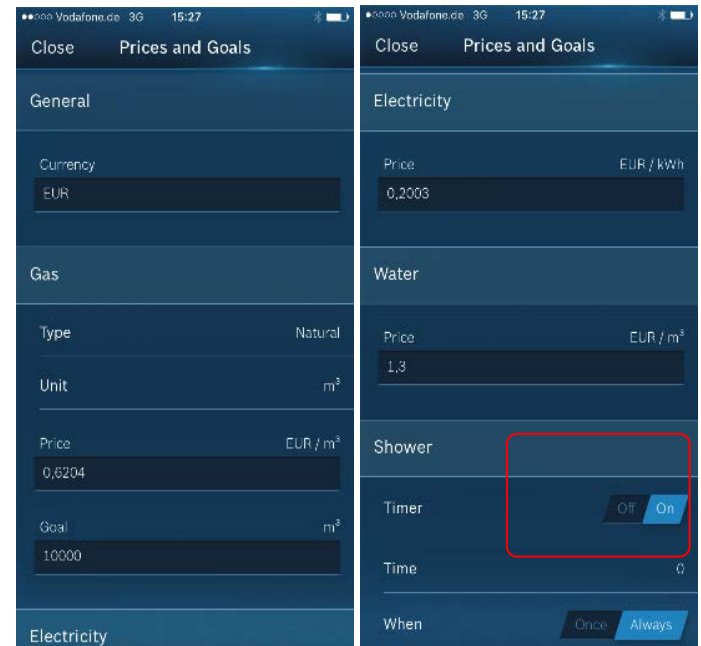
●●○○○ Vodafone.de 3G 15:27

Close Prices and Goals

General

Currency

EUR

Gas

Type Natural

Unit $m^3$

Price EUR / $m^3$

0,6204

Goal $m^3$

10000

Electricity

●○○○○ Vodafone.de 3G 15:27

Close Prices and Goals

Electricity

Price EUR / kWh

0,2003

Water

Price EUR / $m^3$

1,3

Shower

Timer Off On

Time 0

When Once Always